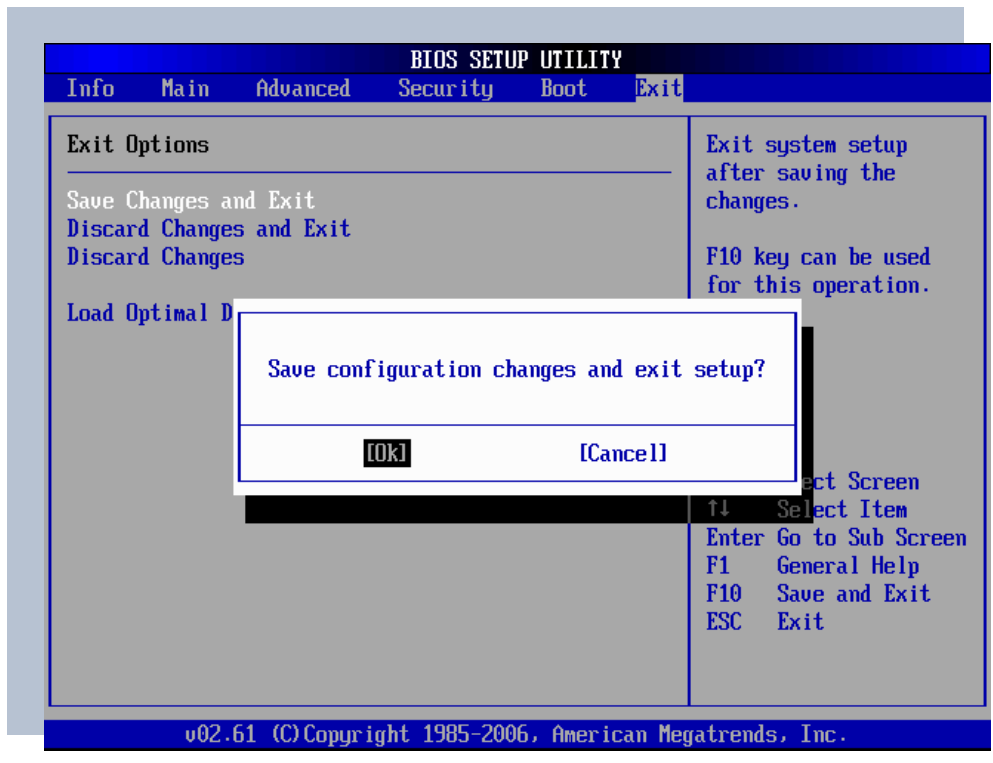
BIOS SETUP UTILITY

Info Main Advanced Security Boot Exit

Exit Options

Save Changes and Exit
Discard Changes and Exit
Discard Changes

Load Optimal D

Exit system setup after saving the changes.

F10 key can be used for this operation.

Save configuration changes and exit setup?

[Ok] [Cancel]

ect Screen
↑↓ Select Item
Enter Go to Sub Screen
F1 General Help
F10 Save and Exit
ESC Exit

v02.61 (C)Copyright 1985-2006, American Megatrends, Inc.